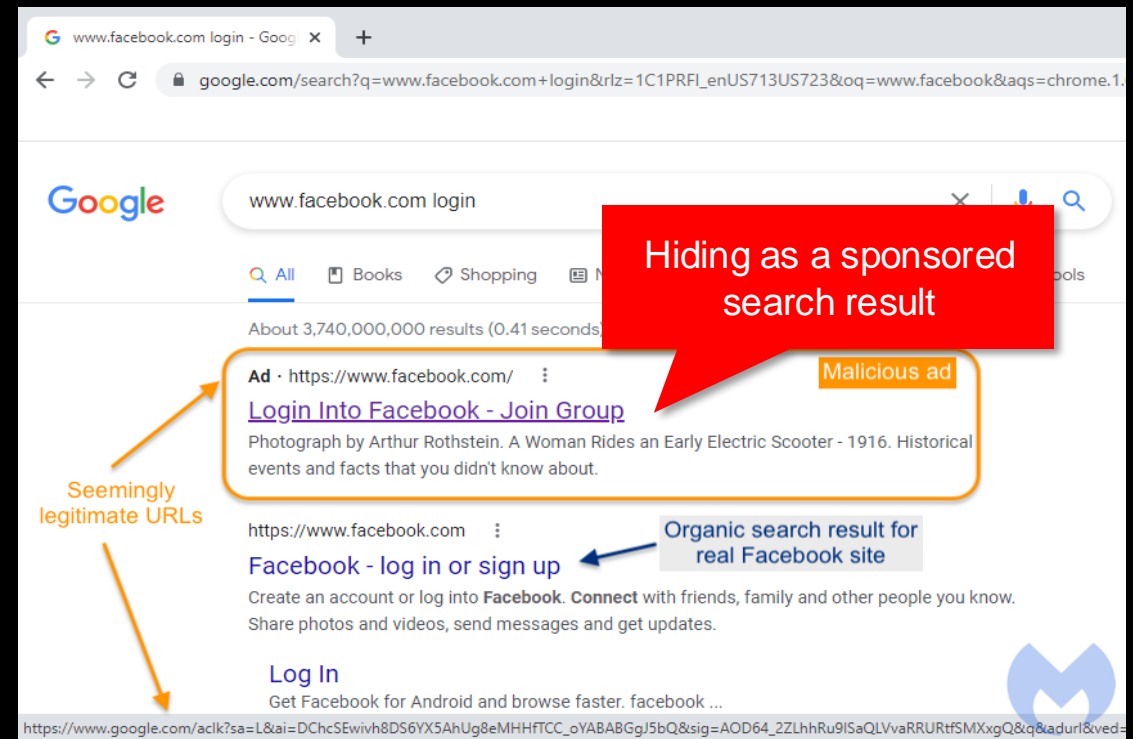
www.facebook.com login - Goog ×
+
google.com/search?q=www.facebook.com+login&rlz=1C1PRFI_enUS713US723&oq=www.facebook&aqs=chrome.1.

Google
www.facebook.com login

All Books Shopping N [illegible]ols

Hiding as a sponsored search result

About 3,740,000,000 results (0.41 seconds)

Ad · https://www.facebook.com/
Malicious ad
Login Into Facebook - Join Group
Photograph by Arthur Rothstein. A Woman Rides an Early Electric Scooter - 1916. Historical events and facts that you didn't know about.

Seemingly legitimate URLs

https://www.facebook.com
Facebook - log in or sign up
Organic search result for real Facebook site
Create an account or log into Facebook. Connect with friends, family and other people you know. Share photos and videos, send messages and get updates.

Log In
Get Facebook for Android and browse faster. facebook ...

https://www.google.com/aclk?sa=L&ai=DChcSEwivh8DS6YX5AhUg8eMHHfTCC_oYABABGgJ5bQ&sig=AOD64_2ZLhhRu9ISaQLVvaRRURtfSMXxgQ&q&adurl&ved=